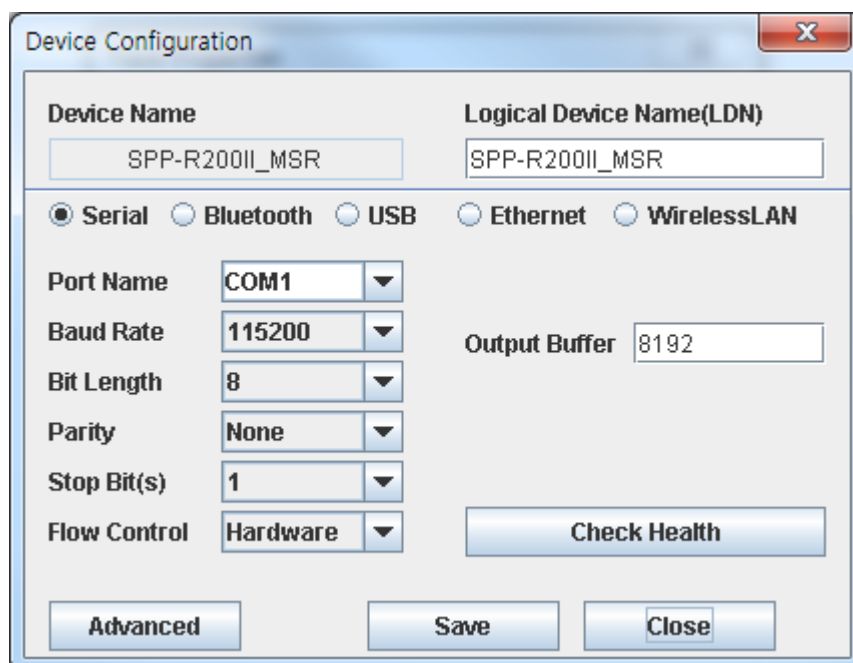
Device Configuration

Device Name
SPP-R200II_MSR

Logical Device Name(LDN)
SPP-R200II_MSR

Serial Bluetooth USB Ethernet WirelessLAN

Port Name COM1
Baud Rate 115200
Bit Length 8
Parity None
Stop Bit(s) 1
Flow Control Hardware

Output Buffer 8192

Check Health

Advanced Save Close